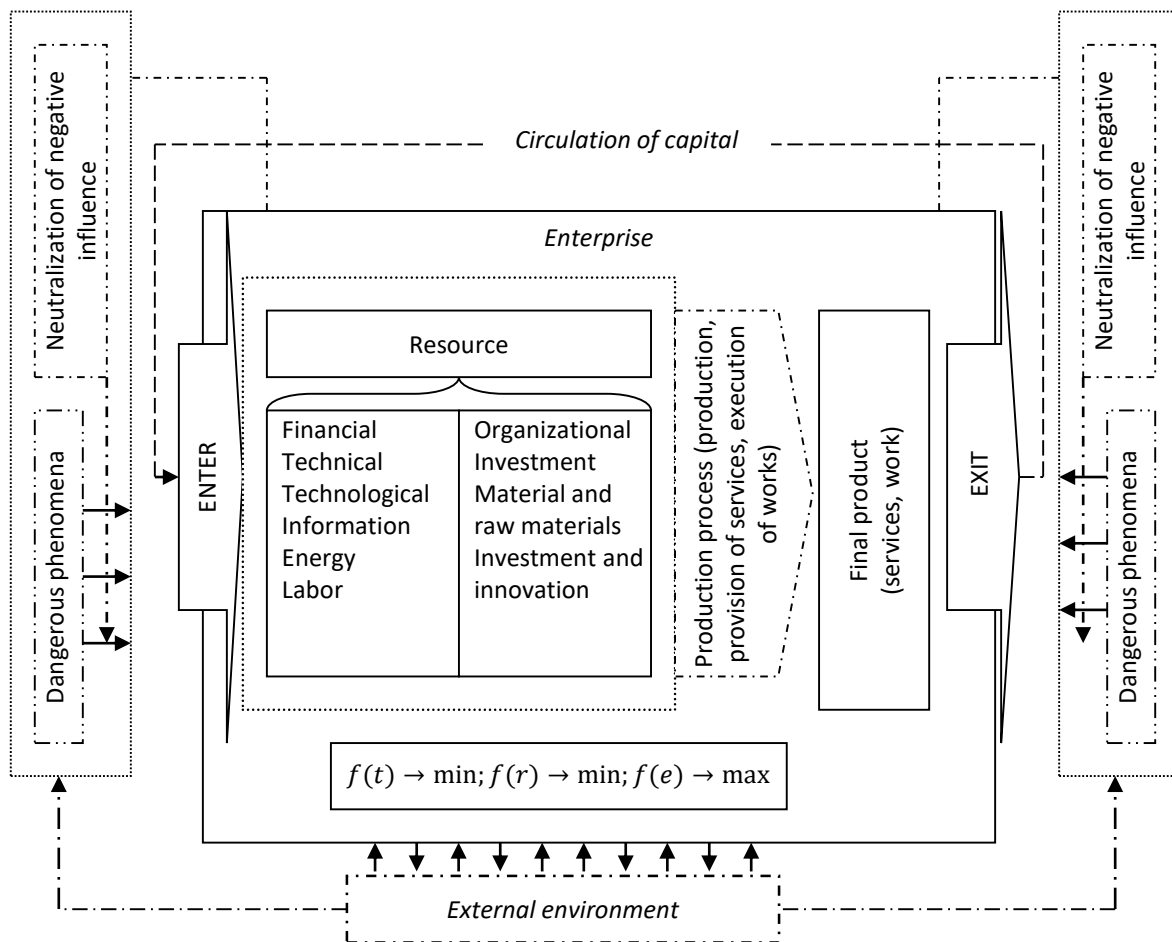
Neutralization of negative influence

Dangerous phenomena

Circulation of capital

Enterprise

ENTER

Resource

Financial
Technical
Technological
Information
Energy
Labor

Organizational
Investment
Material and raw materials
Investment and innovation

Production process (production, provision of services, execution of works)

Final product (services, work)

EXIT

Neutralization of negative influence

Dangerous phenomena

$f(t) \rightarrow \min; f(r) \rightarrow \min; f(e) \rightarrow \max$

External environment